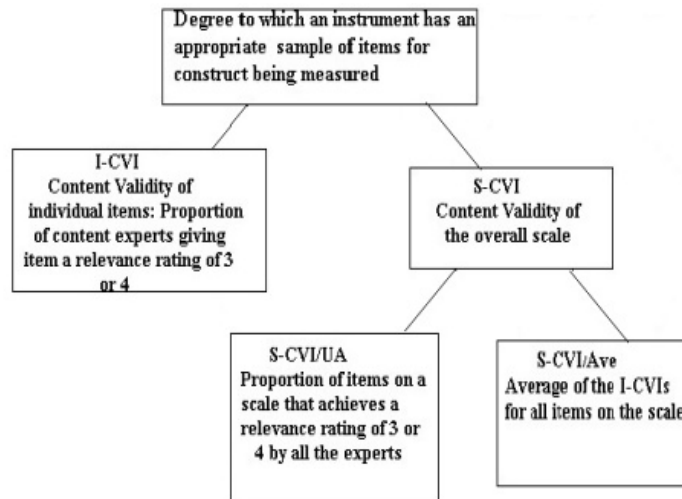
Degree to which an instrument has an appropriate sample of items for construct being measured

I-CVI
Content Validity of individual items: Proportion of content experts giving item a relevance rating of 3 or 4

S-CVI
Content Validity of the overall scale

S-CVI/UA
Proportion of items on a scale that achieves a relevance rating of 3 or 4 by all the experts

S-CVI/Ave
Average of the I-CVIs for all items on the scale